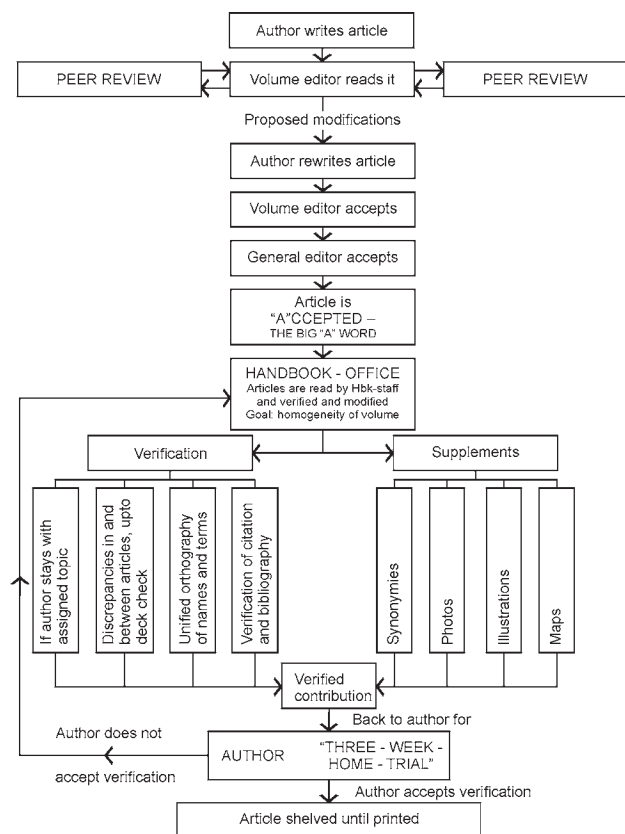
Author writes article

PEER REVIEW

Volume editor reads it

PEER REVIEW

Proposed modifications

Author rewrites article

Volume editor accepts

General editor accepts

Article is "A"CCEPTED – THE BIG "A" WORD

HANDBOOK - OFFICE
Articles are read by Hbk-staff and verified and modified
Goal: homogeneity of volume

Verification

Supplements

If author stays with assigned topic

Discrepancies in and between articles, upto deck check

Unified orthography of names and terms

Verification of citation and bibliography

Synonymies

Photos

Illustrations

Maps

Verified contribution

Back to author for

Author does not

accept verification

AUTHOR

"THREE - WEEK - HOME - TRIAL"

Author accepts verification

Article shelved until printed